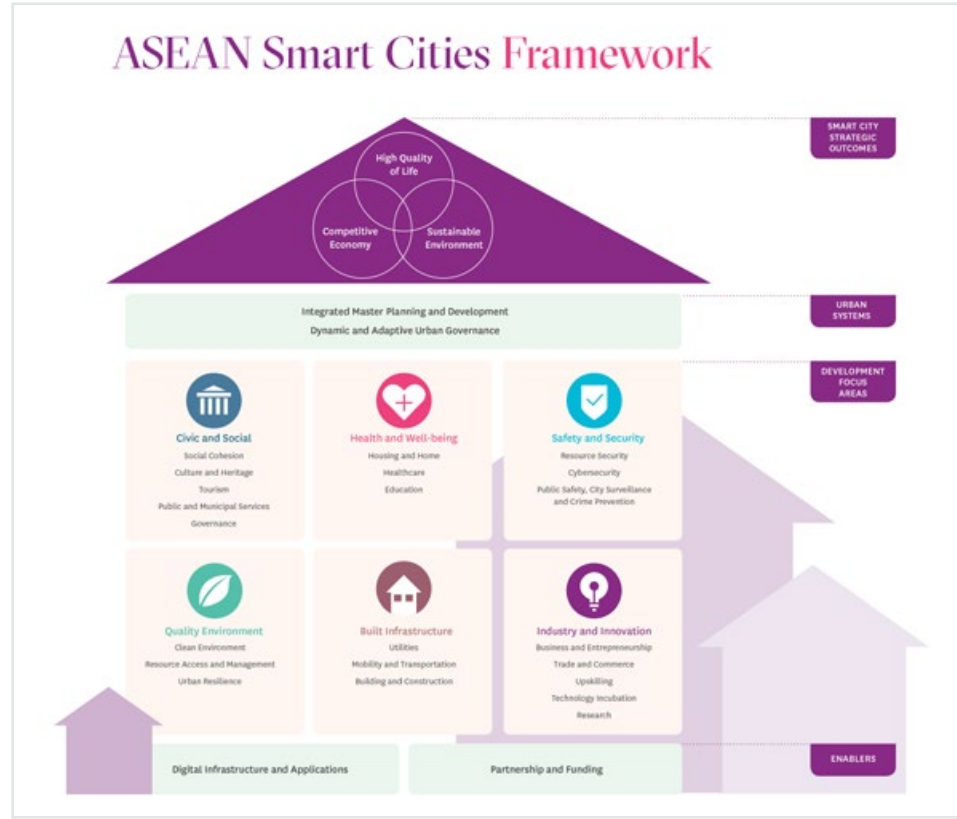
ASEAN Smart Cities Framework

SMART CITY STRATEGIC OUTCOMES

High Quality of Life

Competitive Economy

Sustainable Environment

URBAN SYSTEMS

Integrated Master Planning and Development
Dynamic and Adaptive Urban Governance

DEVELOPMENT FOCUS AREAS

Civic and Social
Social Cohesion
Culture and Heritage
Tourism
Public and Municipal Services
Governance

Health and Well-being
Housing and Home
Healthcare
Education

Safety and Security
Resource Security
Cybersecurity
Public Safety, City Surveillance and Crime Prevention

Quality Environment
Clean Environment
Resource Access and Management
Urban Resilience

Built Infrastructure
Utilities
Mobility and Transportation
Building and Construction

Industry and Innovation
Business and Entrepreneurship
Trade and Commerce
Upskilling
Technology Incubation
Research

ENABLERS

Digital Infrastructure and Applications

Partnership and Funding